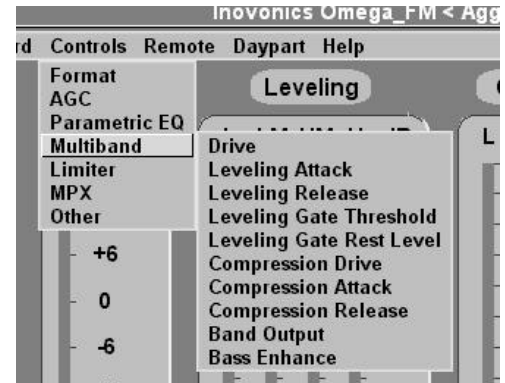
Inovonics Omega_FM < Agg

rd Controls Remote Daypart Help

Format
AGC
Parametric EQ
Multiband
Limiter
MPX
Other

Leveling

L

Drive
Leveling Attack
Leveling Release
Leveling Gate Threshold
Leveling Gate Rest Level
Compression Drive
Compression Attack
Compression Release
Band Output
Bass Enhance

+6
0
-6